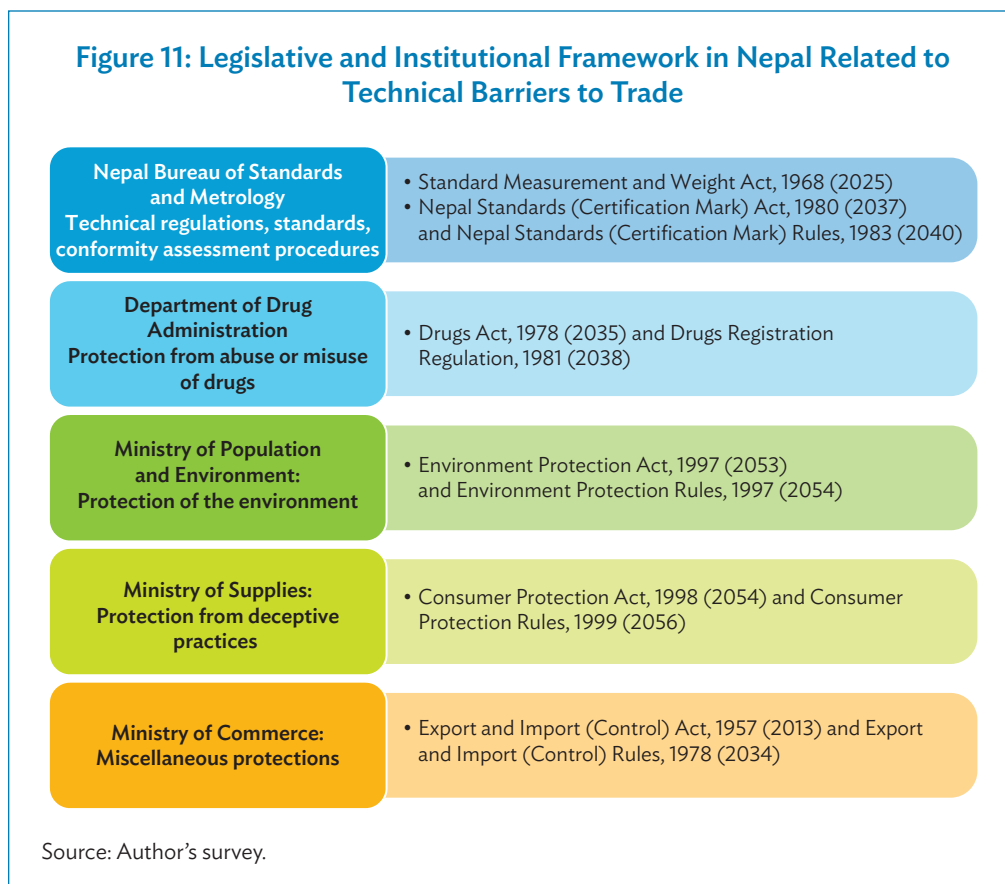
Figure 11: Legislative and Institutional Framework in Nepal Related to Technical Barriers to Trade

Nepal Bureau of Standards and Metrology
Technical regulations, standards, conformity assessment procedures

• Standard Measurement and Weight Act, 1968 (2025)
• Nepal Standards (Certification Mark) Act, 1980 (2037) and Nepal Standards (Certification Mark) Rules, 1983 (2040)

Department of Drug Administration
Protection from abuse or misuse of drugs

• Drugs Act, 1978 (2035) and Drugs Registration Regulation, 1981 (2038)

Ministry of Population and Environment:
Protection of the environment

• Environment Protection Act, 1997 (2053) and Environment Protection Rules, 1997 (2054)

Ministry of Supplies:
Protection from deceptive practices

• Consumer Protection Act, 1998 (2054) and Consumer Protection Rules, 1999 (2056)

Ministry of Commerce:
Miscellaneous protections

• Export and Import (Control) Act, 1957 (2013) and Export and Import (Control) Rules, 1978 (2034)

Source: Author's survey.